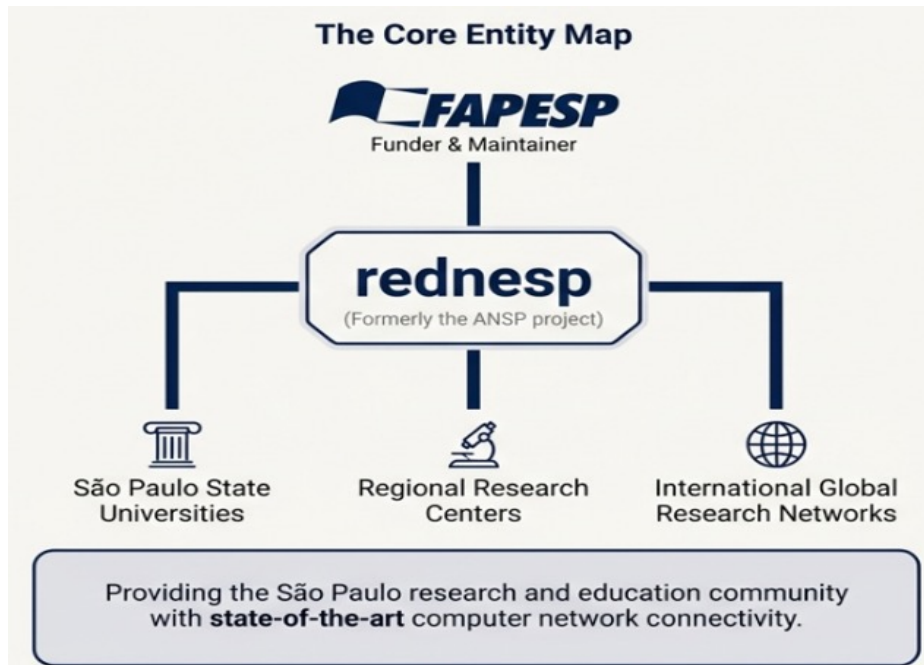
The Core Entity Map

FAPESP
Funder & Maintainer

rednesp
(Formerly the ANSP project)

São Paulo State Universities

Regional Research Centers

International Global Research Networks

Providing the São Paulo research and education community with **state-of-the-art** computer network connectivity.